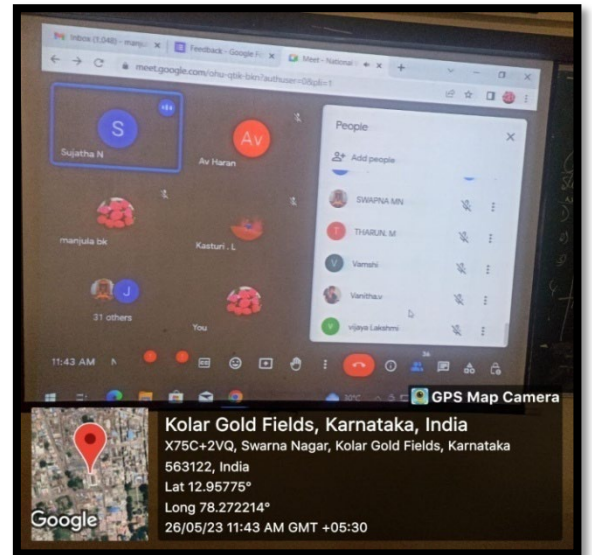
Inbox (1,048) - manju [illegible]
Feedback - Google F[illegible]
Meet - National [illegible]
meet.google.com/ohu-qtik-bkn?authuser=0&pli=1

S
Sujatha N
Av
Av Haran
manjula bk
Kasturi . L
J
31 others
You

People
Add people
SWAPNA MN
T
THARUN. M
V
Vamshi
Vanitha.v
V
vijaya Lakshmi

11:43 AM

GPS Map Camera
Kolar Gold Fields, Karnataka, India
X75C+2VQ, Swarna Nagar, Kolar Gold Fields, Karnataka 563122, India
Lat 12.95775°
Long 78.272214°
26/05/23 11:43 AM GMT +05:30
Google